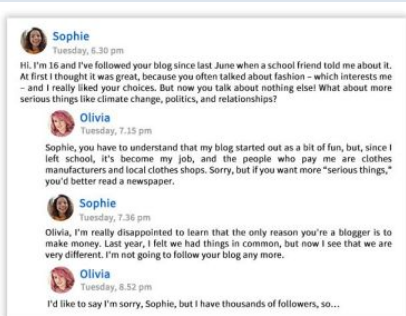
Sophie
Tuesday, 6.30 pm

Hi. I'm 16 and I've followed your blog since last June when a school friend told me about it. At first I thought it was great, because you often talked about fashion – which interests me – and I really liked your choices. But now you talk about nothing else! What about more serious things like climate change, politics, and relationships?

Olivia
Tuesday, 7.15 pm

Sophie, you have to understand that my blog started out as a bit of fun, but, since I left school, it's become my job, and the people who pay me are clothes manufacturers and local clothes shops. Sorry, but if you want more "serious things," you'd better read a newspaper.

Sophie
Tuesday, 7.36 pm

Olivia, I'm really disappointed to learn that the only reason you're a blogger is to make money. Last year, I felt we had things in common, but now I see that we are very different. I'm not going to follow your blog any more.

Olivia
Tuesday, 8.52 pm

I'd like to say I'm sorry, Sophie, but I have thousands of followers, so...